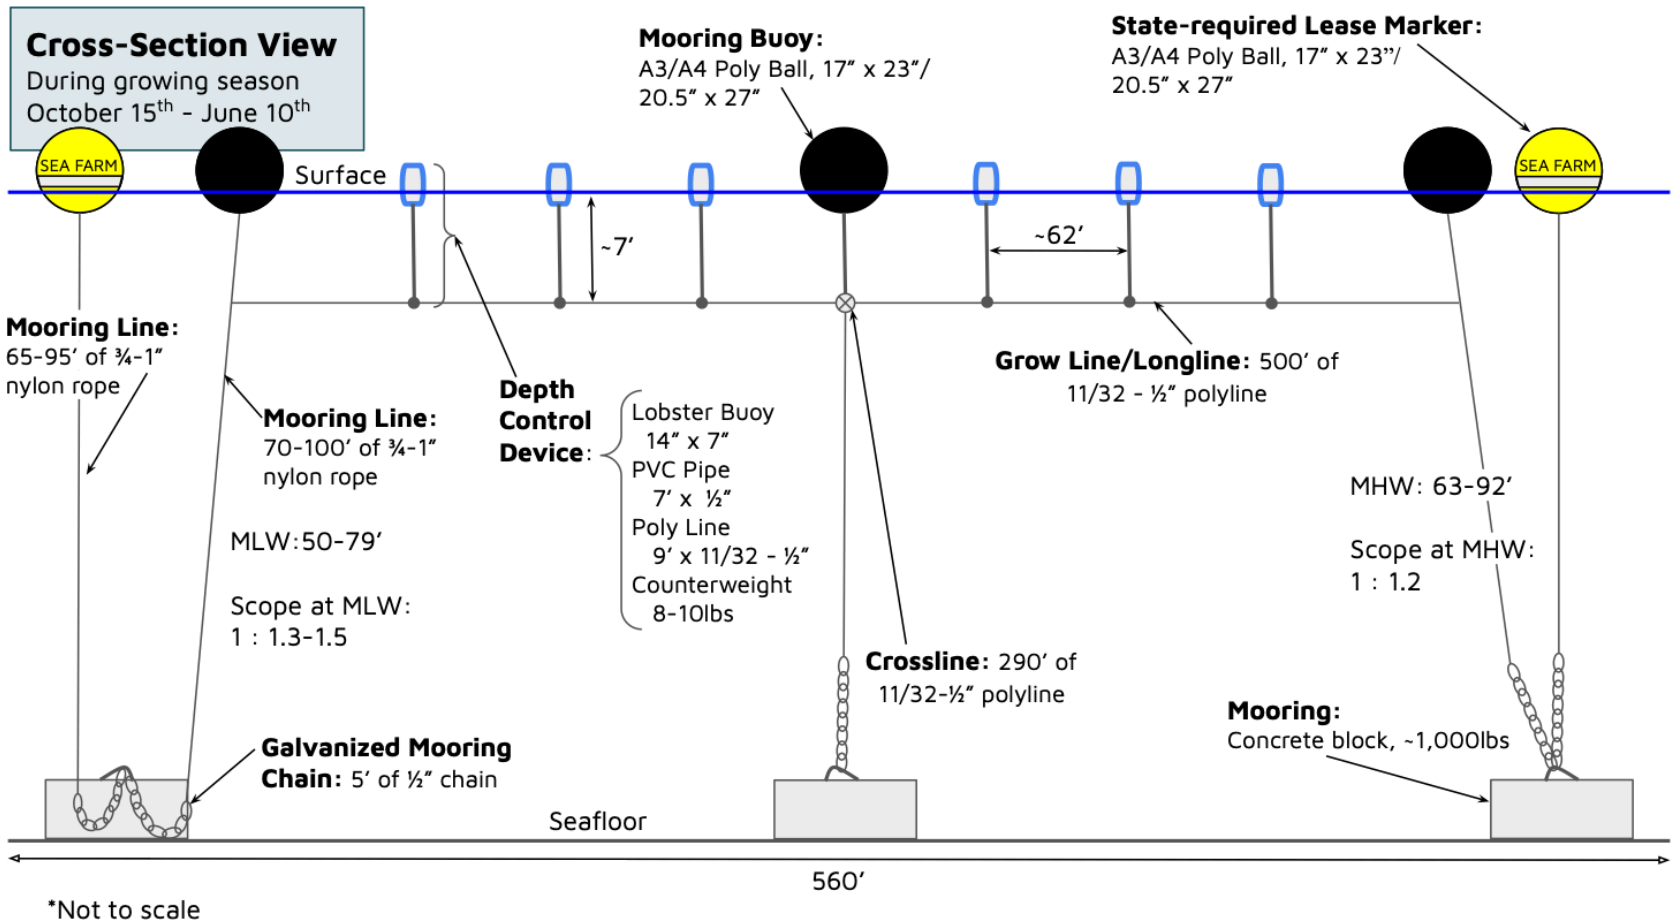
**Cross-Section View**
During growing season
October $15^{th}$ - June $10^{th}$

SEA FARM

Surface

**Mooring Buoy:**
A3/A4 Poly Ball, 17" x 23"/ 20.5" x 27"

**State-required Lease Marker:**
A3/A4 Poly Ball, 17" x 23"/ 20.5" x 27"

SEA FARM

~7'

~62'

**Mooring Line:**
65-95' of ¾-1" nylon rope

**Mooring Line:**
70-100' of ¾-1" nylon rope

**Depth Control Device:**

Lobster Buoy
14" x 7"
PVC Pipe
7' x ½"
Poly Line
9' x 11/32 - ½"
Counterweight
8-10lbs

**Grow Line/Longline:** 500' of 11/32 - ½" polyline

MLW:50-79'

Scope at MLW:
1 : 1.3-1.5

MHW: 63-92'

Scope at MHW:
1 : 1.2

**Crossline:** 290' of 11/32-½" polyline

**Mooring:**
Concrete block, ~1,000lbs

**Galvanized Mooring Chain:** 5' of ½" chain

Seafloor

560'

*Not to scale